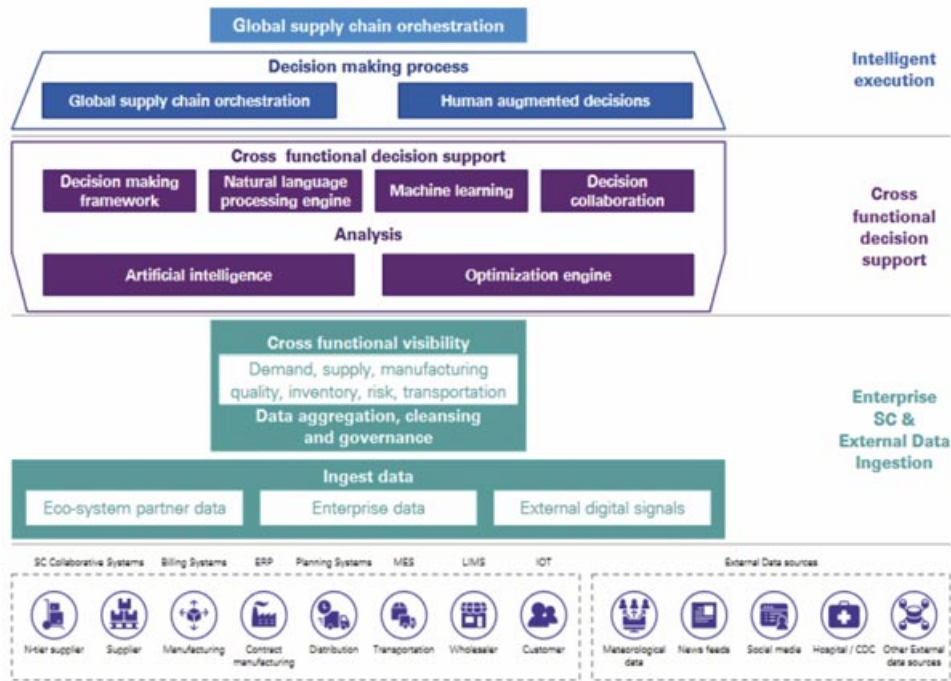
Global supply chain orchestration

Decision making process

Global supply chain orchestration

Human augmented decisions

Intelligent execution

Cross functional decision support

Decision making framework

Natural language processing engine

Machine learning

Decision collaboration

Analysis

Artificial intelligence

Optimization engine

Cross functional decision support

Cross functional visibility

Demand, supply, manufacturing quality, inventory, risk, transportation

Data aggregation, cleansing and governance

Enterprise SC & External Data Ingestion

Ingest data

Eco-system partner data

Enterprise data

External digital signals

SC Collaborative Systems

Billing Systems

ERP

Planning Systems

MES

LIMS

IOT

External Data sources

N-tier supplier

Supplier

Manufacturing

Contract manufacturing

Distribution

Transportation

Wholesaler

Customer

Meteorological data

News feeds

Social media

Hospital / CDC

Other External data sources